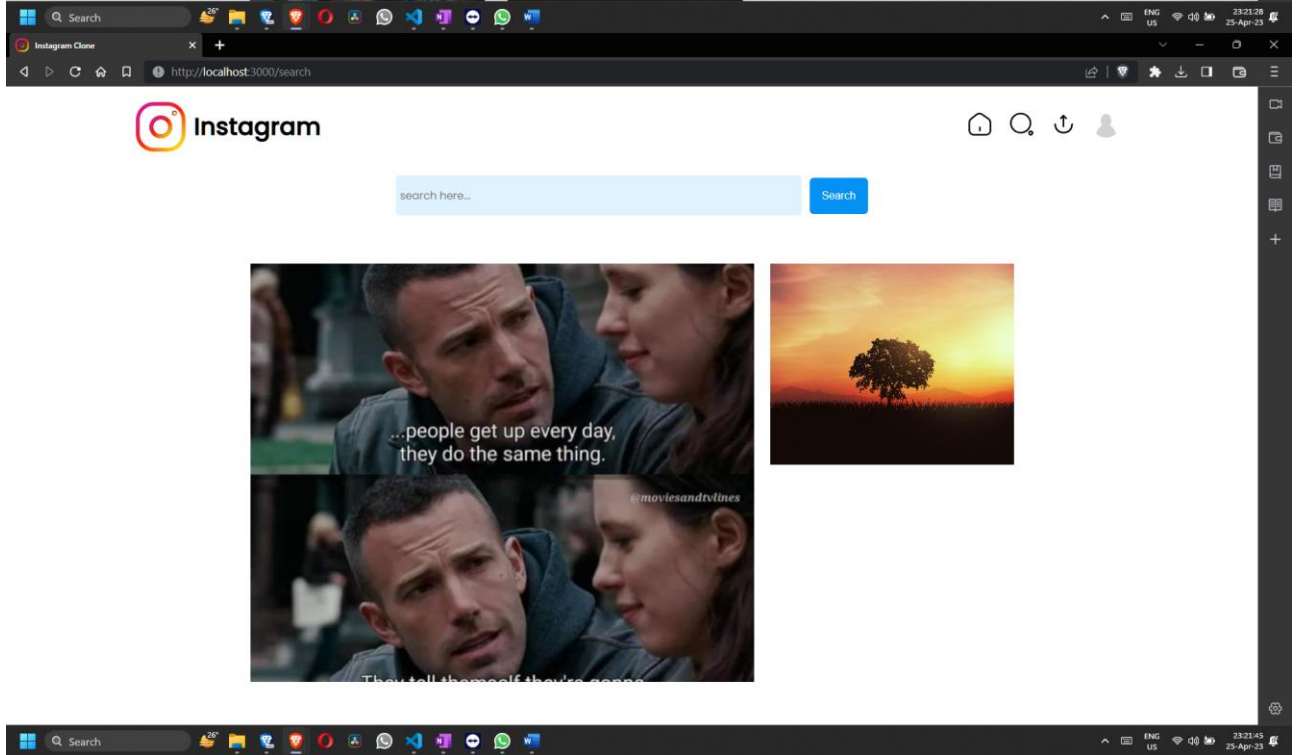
Search 26° ENG US 23:21:28 25-Apr-23

Instagram Clone

http://localhost:3000/search

Instagram

search here...

Search

...people get up every day, they do the same thing.

@moviesandtvlines

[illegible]

Search 26° ENG US 23:21:45 25-Apr-23